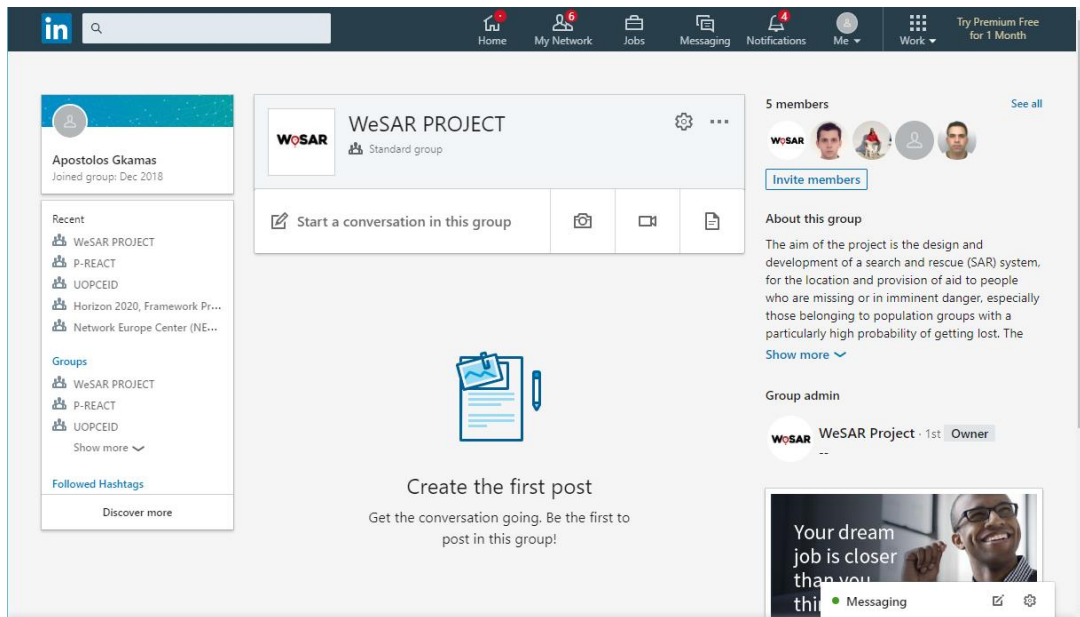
in

Home
6
My Network
Jobs
Messaging
4
Notifications
Me
Work
Try Premium Free for 1 Month

Apostolos Gkamas
Joined group: Dec 2018

Recent
WeSAR PROJECT
P-REACT
UOPCEID
Horizon 2020, Framework Pr...
Network Europe Center (NE...

Groups
WeSAR PROJECT
P-REACT
UOPCEID
Show more

Followed Hashtags

Discover more

WeSAR
WeSAR PROJECT
Standard group

Start a conversation in this group

Create the first post
Get the conversation going. Be the first to post in this group!

5 members
See all
WeSAR
Invite members

About this group
The aim of the project is the design and development of a search and rescue (SAR) system, for the location and provision of aid to people who are missing or in imminent danger, especially those belonging to population groups with a particularly high probability of getting lost. The
Show more

Group admin
WeSAR
WeSAR Project · 1st Owner
--

Your dream job is closer than you thi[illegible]

Messaging